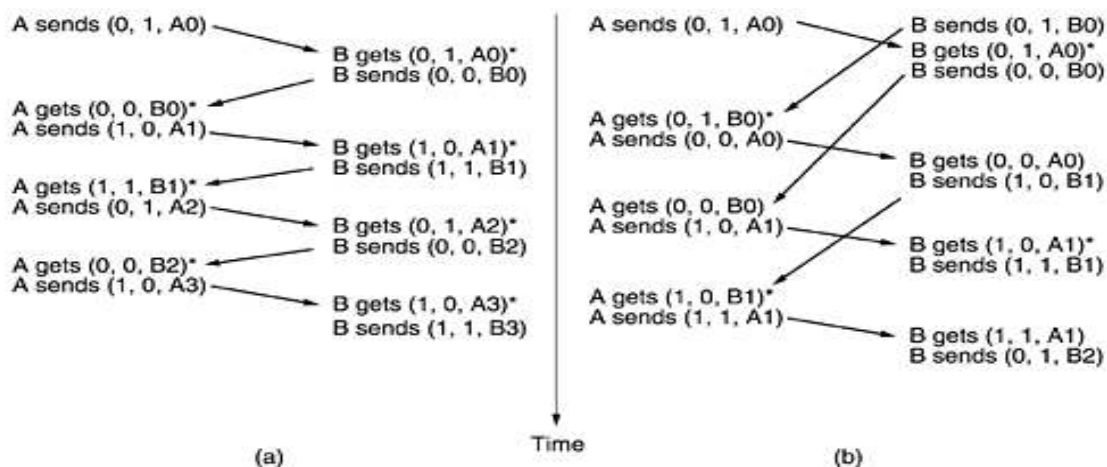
A sends (0, 1, A0)
B gets (0, 1, A0)*
B sends (0, 0, B0)
A gets (0, 0, B0)*
A sends (1, 0, A1)
B gets (1, 0, A1)*
B sends (1, 1, B1)
A gets (1, 1, B1)*
A sends (0, 1, A2)
B gets (0, 1, A2)*
B sends (0, 0, B2)
A gets (0, 0, B2)*
A sends (1, 0, A3)
B gets (1, 0, A3)*
B sends (1, 1, B3)

(a)

Time

A sends (0, 1, A0)
B sends (0, 1, B0)
B gets (0, 1, A0)*
B sends (0, 0, B0)
A gets (0, 1, B0)*
A sends (0, 0, A0)
B gets (0, 0, A0)
B sends (1, 0, B1)
A gets (0, 0, B0)
A sends (1, 0, A1)
B gets (1, 0, A1)*
B sends (1, 1, B1)
A gets (1, 0, B1)*
A sends (1, 1, A1)
B gets (1, 1, A1)
B sends (0, 1, B2)

(b)